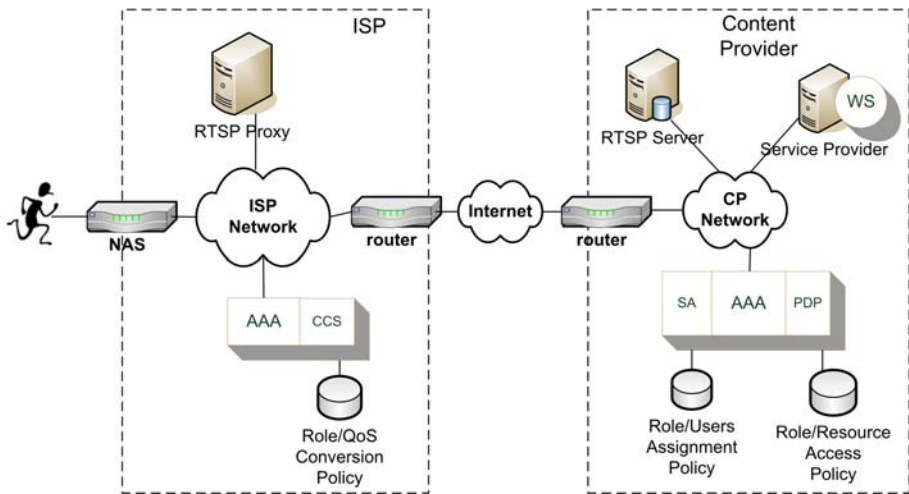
ISP

RTSP Proxy

NAS

ISP Network

router

AAA

CCS

Role/QoS Conversion Policy

Internet

Content Provider

RTSP Server

WS

Service Provider

router

CP Network

SA

AAA

PDP

Role/Users Assignment Policy

Role/Resource Access Policy